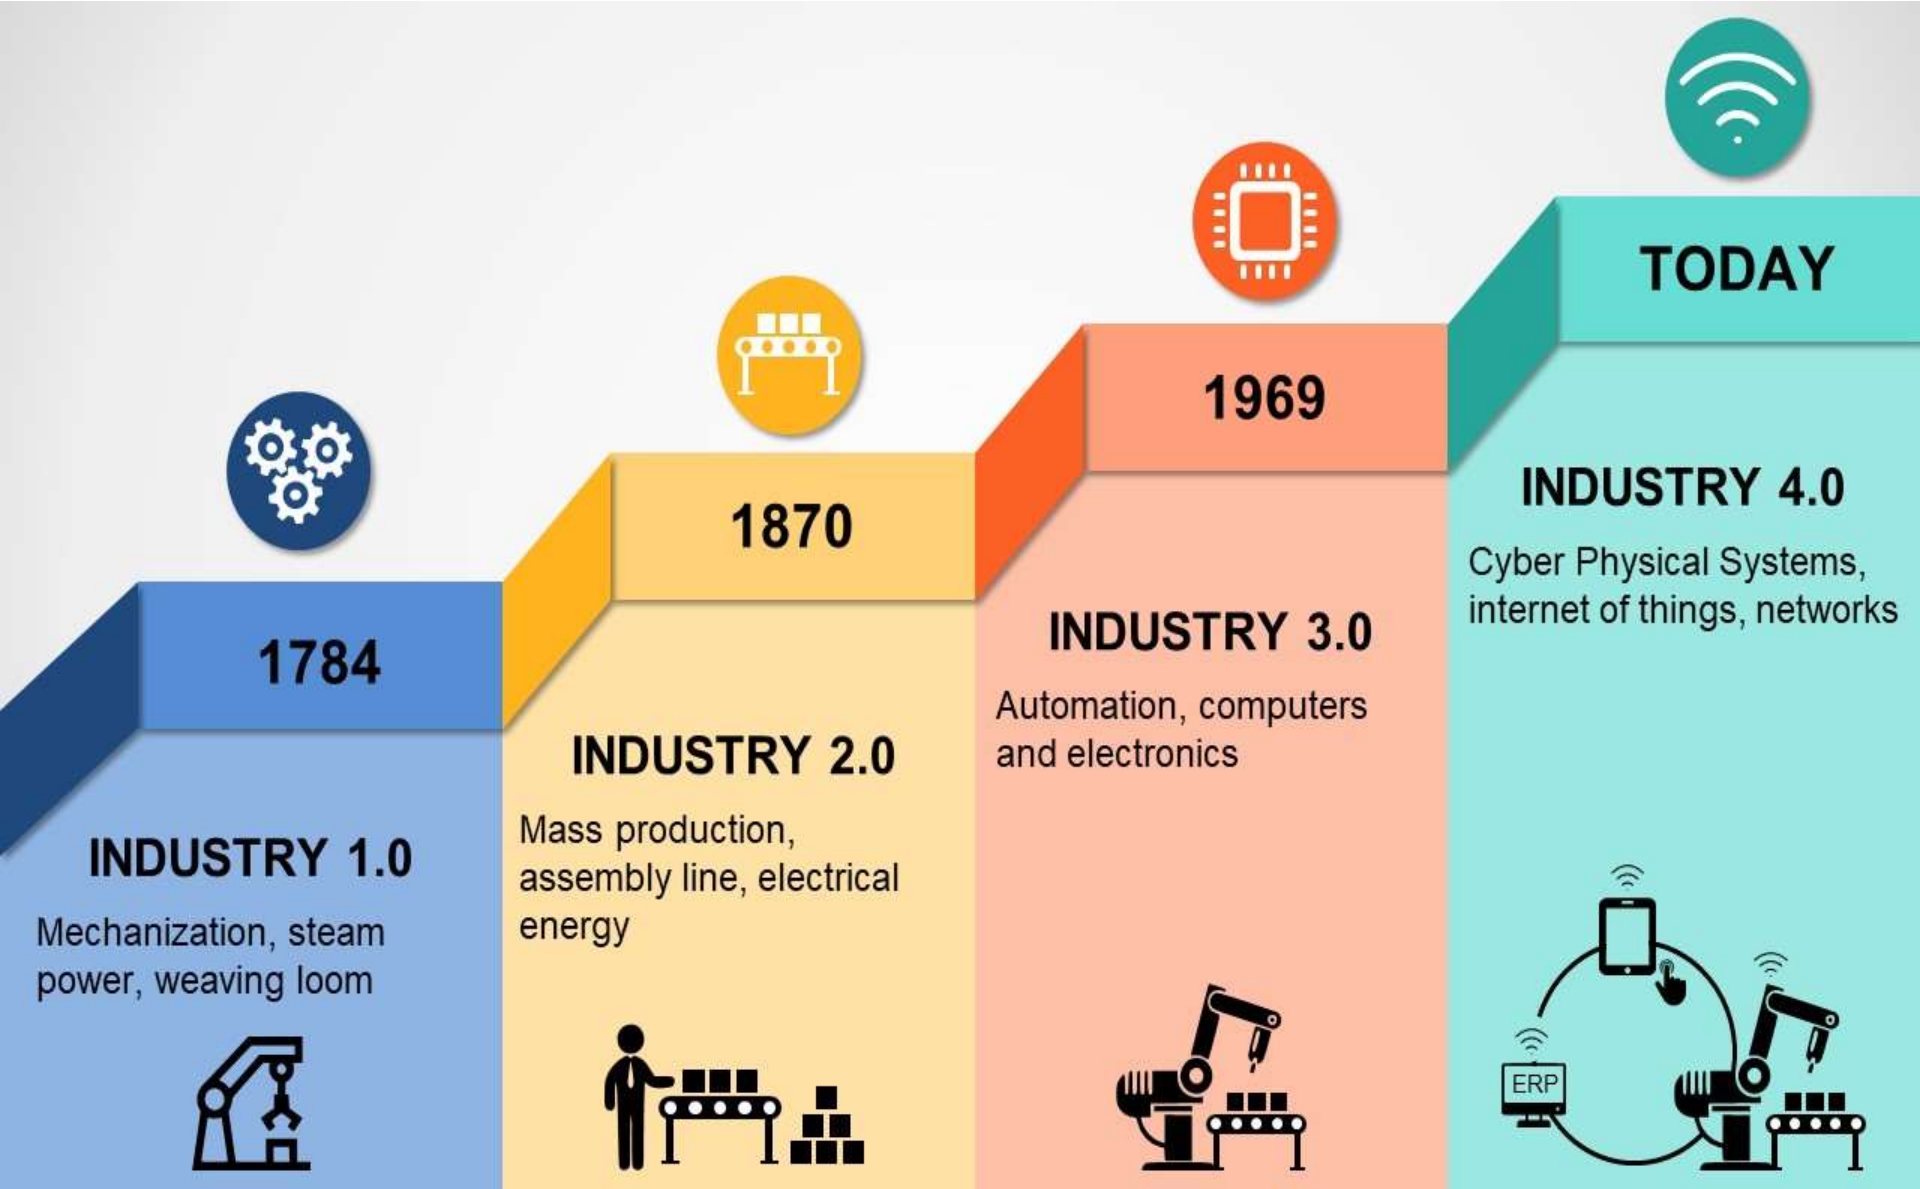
1784

INDUSTRY 1.0

Mechanization, steam power, weaving loom

1870

INDUSTRY 2.0

Mass production, assembly line, electrical energy

1969

INDUSTRY 3.0

Automation, computers and electronics

TODAY

INDUSTRY 4.0

Cyber Physical Systems, internet of things, networks

ERP